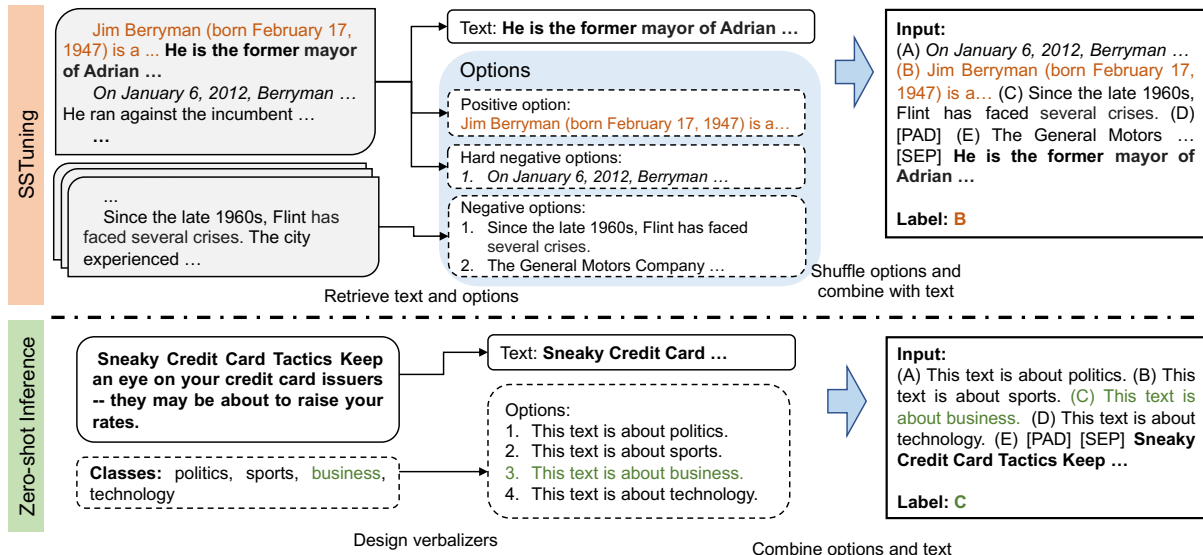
SSTuning

Jim Berryman (born February 17, 1947) is a ... **He is the former mayor of Adrian …**

*On January 6, 2012, Berryman …* He ran against the incumbent …

…

...

Since the late 1960s, Flint has faced several crises. The city experienced …

Text: **He is the former mayor of Adrian …**

Options

Positive option:
Jim Berryman (born February 17, 1947) is a…

Hard negative options:
1. *On January 6, 2012, Berryman …*

Negative options:
1. Since the late 1960s, Flint has faced several crises.
2. The General Motors Company …

Retrieve text and options

**Input:**
(A) *On January 6, 2012, Berryman …* (B) Jim Berryman (born February 17, 1947) is a… (C) Since the late 1960s, Flint has faced several crises. (D) [PAD] (E) The General Motors … [SEP] **He is the former mayor of Adrian …**

**Label: B**

Shuffle options and combine with text

Zero-shot Inference

**Sneaky Credit Card Tactics Keep an eye on your credit card issuers -- they may be about to raise your rates.**

**Classes:** politics, sports, business, technology

Text: **Sneaky Credit Card …**

Options:
1. This text is about politics.
2. This text is about sports.
3. This text is about business.
4. This text is about technology.

Design verbalizers

**Input:**
(A) This text is about politics. (B) This text is about sports. (C) This text is about business. (D) This text is about technology. (E) [PAD] [SEP] **Sneaky Credit Card Tactics Keep …**

**Label: C**

Combine options and text